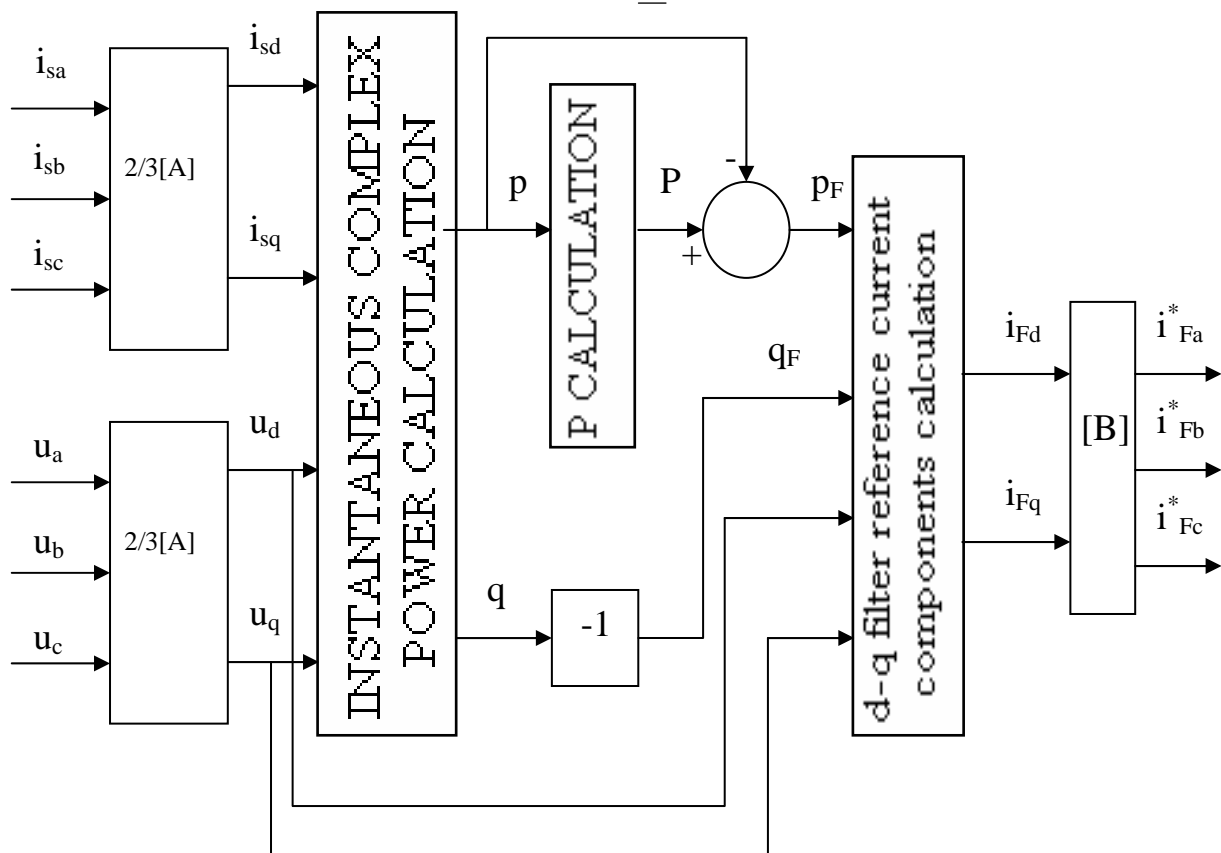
$i_{sa}$
$i_{sb}$
$i_{sc}$
2/3[A]
$i_{sd}$
$i_{sq}$
INSTANTANEOUS COMPLEX POWER CALCULATION
p
P CALCULATION
P
-
+
$p_F$
d-q filter reference current components calculation
$q_F$
$i_{Fd}$
$i_{Fq}$
[B]
$i^*_{Fa}$
$i^*_{Fb}$
$i^*_{Fc}$
$u_a$
$u_b$
$u_c$
2/3[A]
$u_d$
$u_q$
q
-1